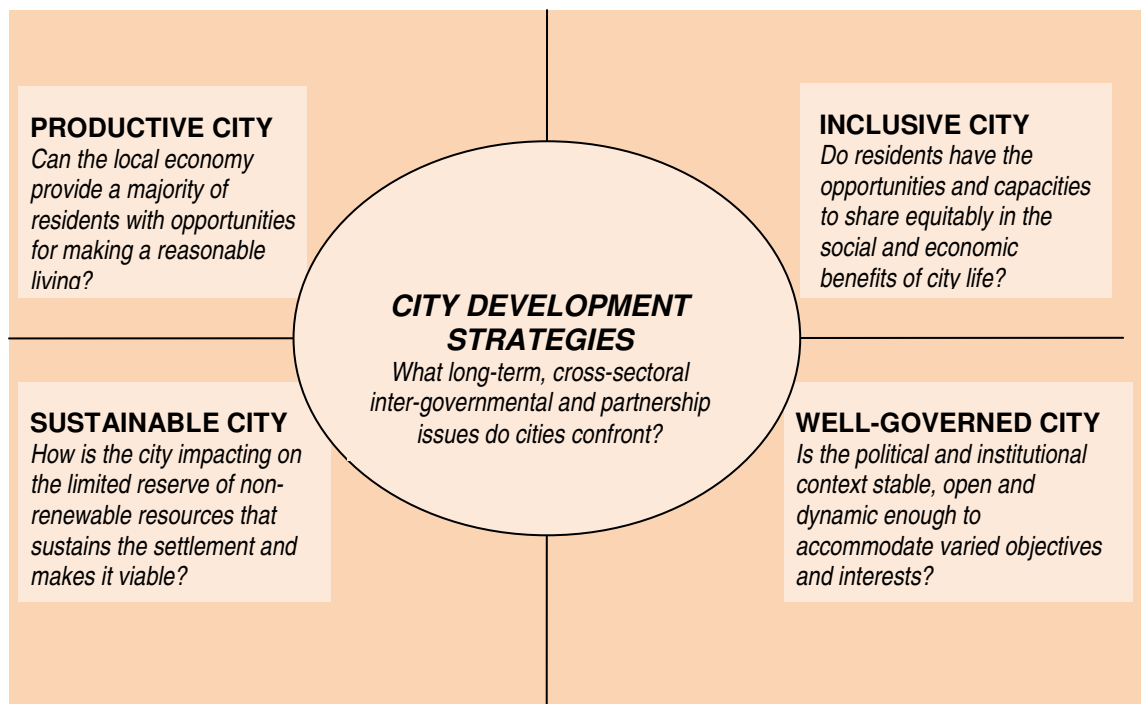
PRODUCTIVE CITY
Can the local economy provide a majority of residents with opportunities for making a reasonable living?

INCLUSIVE CITY
Do residents have the opportunities and capacities to share equitably in the social and economic benefits of city life?

CITY DEVELOPMENT STRATEGIES
What long-term, cross-sectoral inter-governmental and partnership issues do cities confront?

SUSTAINABLE CITY
How is the city impacting on the limited reserve of non-renewable resources that sustains the settlement and makes it viable?

WELL-GOVERNED CITY
Is the political and institutional context stable, open and dynamic enough to accommodate varied objectives and interests?